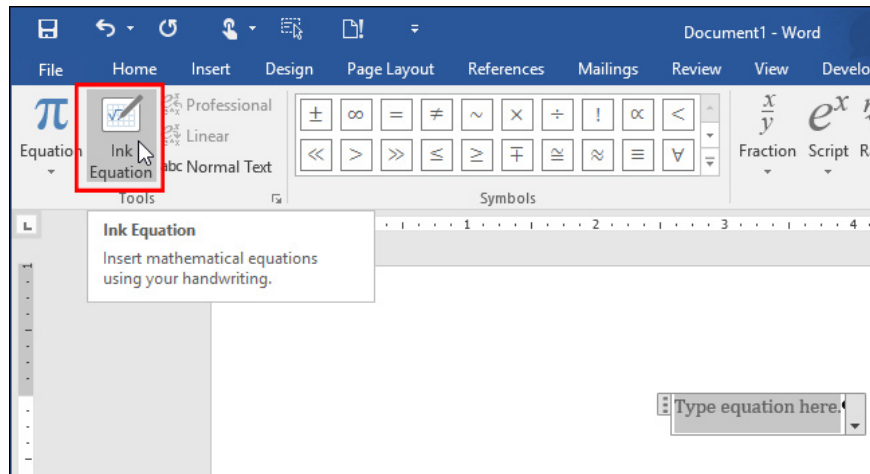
Document1 - Word

File Home Insert Design Page Layout References Mailings Review View Develo

$\pi$
Equation

Ink Equation

Professional
Linear
abc Normal Text

Tools

| $\pm$ | $\infty$ | $=$ | $\neq$ | $\sim$ | $\times$ | $\div$ | $!$ | $\propto$ | $<$ |
|---|---|---|---|---|---|---|---|---|---|
| $\ll$ | $>$ | $\gg$ | $\leq$ | $\geq$ | $\mp$ | $\cong$ | $\approx$ | $\equiv$ | $\forall$ |

Symbols

$\frac{x}{y}$
Fraction

$e^x$
Script

R

1 2 3 4

Ink Equation
Insert mathematical equations using your handwriting.

Type equation here.